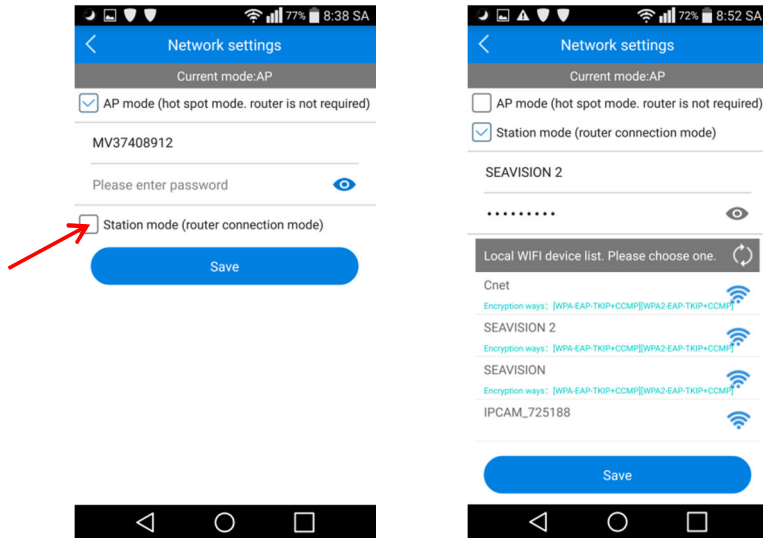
77% 8:38 SA

Network settings

Current mode:AP

AP mode (hot spot mode. router is not required)

MV37408912

Please enter password

Station mode (router connection mode)

Save

72% 8:52 SA

Network settings

Current mode:AP

AP mode (hot spot mode. router is not required)

Station mode (router connection mode)

SEAVISION 2

•••••••••

Local WIFI device list. Please choose one.

Cnet
Encryption ways: [WPA-EAP-TKIP+CCMP][WPA2-EAP-TKIP+CCMP]

SEAVISION 2
Encryption ways: [WPA-EAP-TKIP+CCMP][WPA2-EAP-TKIP+CCMP]

SEAVISION
Encryption ways: [WPA-EAP-TKIP+CCMP][WPA2-EAP-TKIP+CCMP]

IPCAM_725188

Save